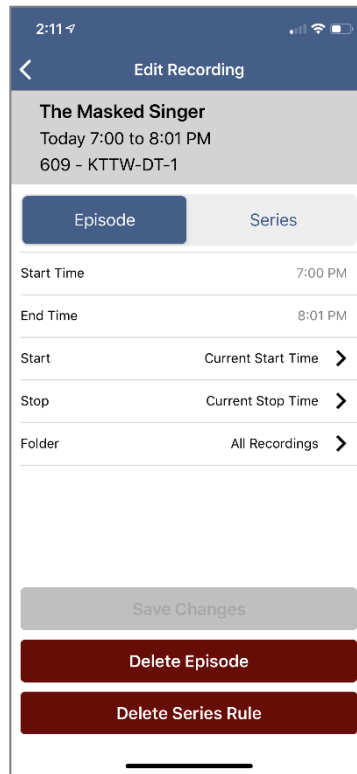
2:11

Edit Recording

The Masked Singer
Today 7:00 to 8:01 PM
609 - KTTW-DT-1

Episode | Series

Start Time 7:00 PM

End Time 8:01 PM

Start Current Start Time

Stop Current Stop Time

Folder All Recordings

Save Changes

Delete Episode

Delete Series Rule